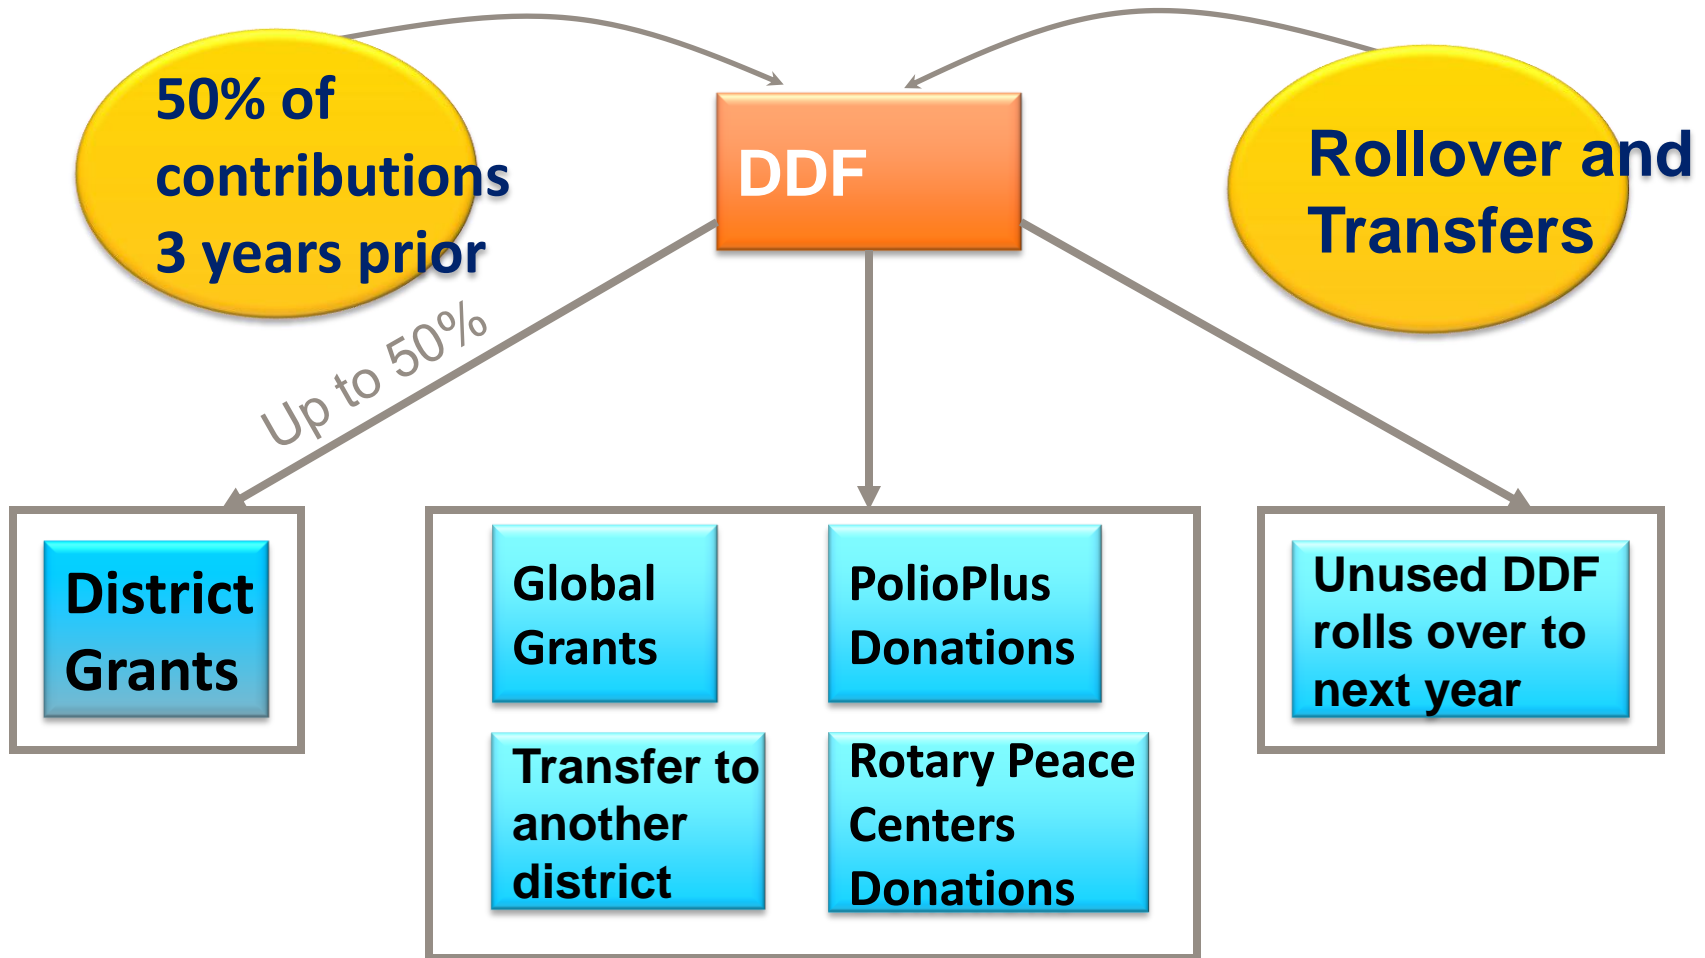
50% of contributions 3 years prior

DDF

Rollover and Transfers

Up to 50%

District Grants

Global Grants

PolioPlus Donations

Transfer to another district

Rotary Peace Centers Donations

Unused DDF rolls over to next year